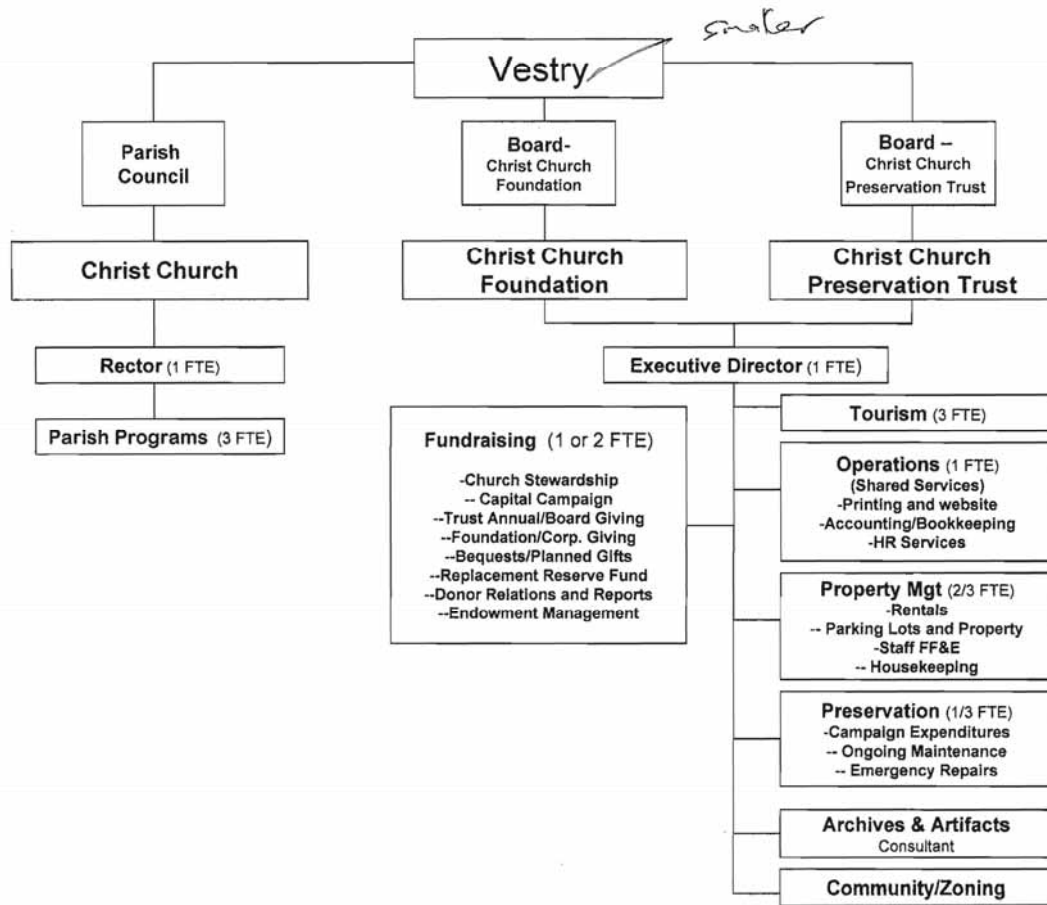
smaller

Vestry

Parish Council

Board- Christ Church Foundation

Board – Christ Church Preservation Trust

Christ Church

Christ Church Foundation

Christ Church Preservation Trust

Rector (1 FTE)

Parish Programs (3 FTE)

Executive Director (1 FTE)

Fundraising (1 or 2 FTE)

-Church Stewardship
-- Capital Campaign
--Trust Annual/Board Giving
--Foundation/Corp. Giving
--Bequests/Planned Gifts
--Replacement Reserve Fund
--Donor Relations and Reports
--Endowment Management

Tourism (3 FTE)

Operations (1 FTE)
(Shared Services)
-Printing and website
-Accounting/Bookkeeping
-HR Services

Property Mgt (2/3 FTE)
-Rentals
-- Parking Lots and Property
-Staff FF&E
-- Housekeeping

Preservation (1/3 FTE)
-Campaign Expenditures
-- Ongoing Maintenance
-- Emergency Repairs

Archives & Artifacts
Consultant

Community/Zoning